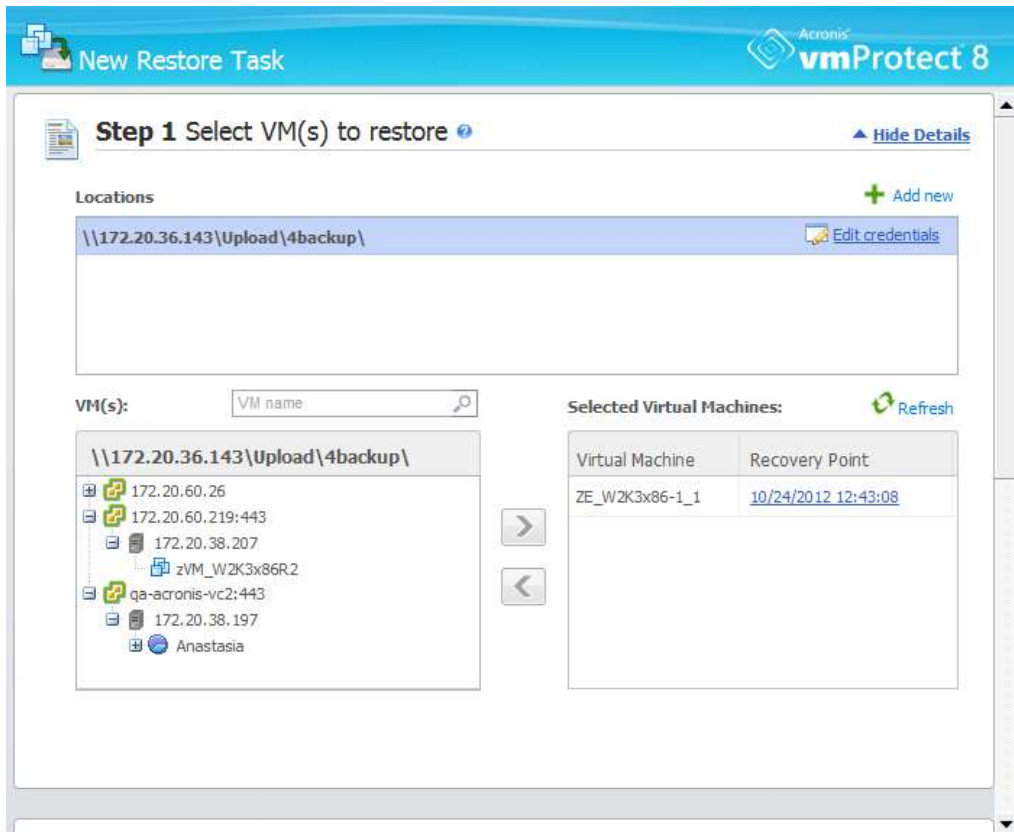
New Restore Task

Acronis vmProtect 8

Step 1 Select VM(s) to restore

▲ Hide Details

Locations

Add new

\\172.20.36.143\Upload\4backup\

Edit credentials

VM(s):

VM name

Selected Virtual Machines:

Refresh

\\172.20.36.143\Upload\4backup\

172.20.60.26
172.20.60.219:443
172.20.38.207
zVM_W2K3x86R2
qa-acronis-vc2:443
172.20.38.197
Anastasia

>

<

| Virtual Machine | Recovery Point |
|---|---|
| ZE_W2K3x86-1_1 | 10/24/2012 12:43:08 |